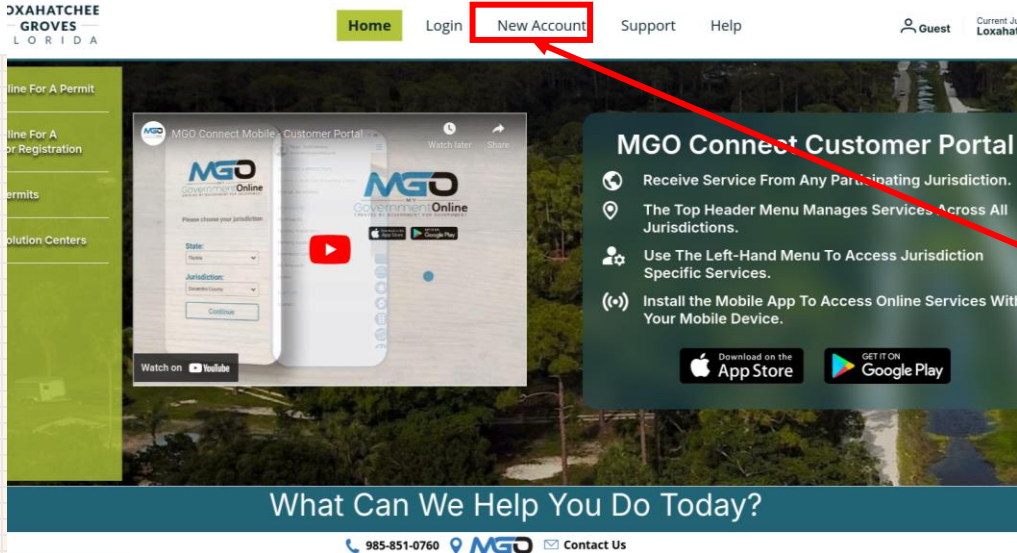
OXAHATCHEE GROVES
LORIDA

Home Login New Account Support Help

Guest
Current J
Loxaha

line For A Permit
line For A
r Registration
ermits
olution Centers

MGO Connect Mobile - Customer Portal
Watch later
Share
MGO
Government Online
Please choose your jurisdiction
State:
Florida
Jurisdiction:
Continue
MGO
My Government Online
App Store
Google Play
Watch on YouTube

MGO Connect Customer Portal
Receive Service From Any Participating Jurisdiction.
The Top Header Menu Manages Services Across All Jurisdictions.
Use The Left-Hand Menu To Access Jurisdiction Specific Services.
Install the Mobile App To Access Online Services With Your Mobile Device.
Download on the App Store
GET IT ON Google Play

What Can We Help You Do Today?

985-851-0760 MGO Contact Us